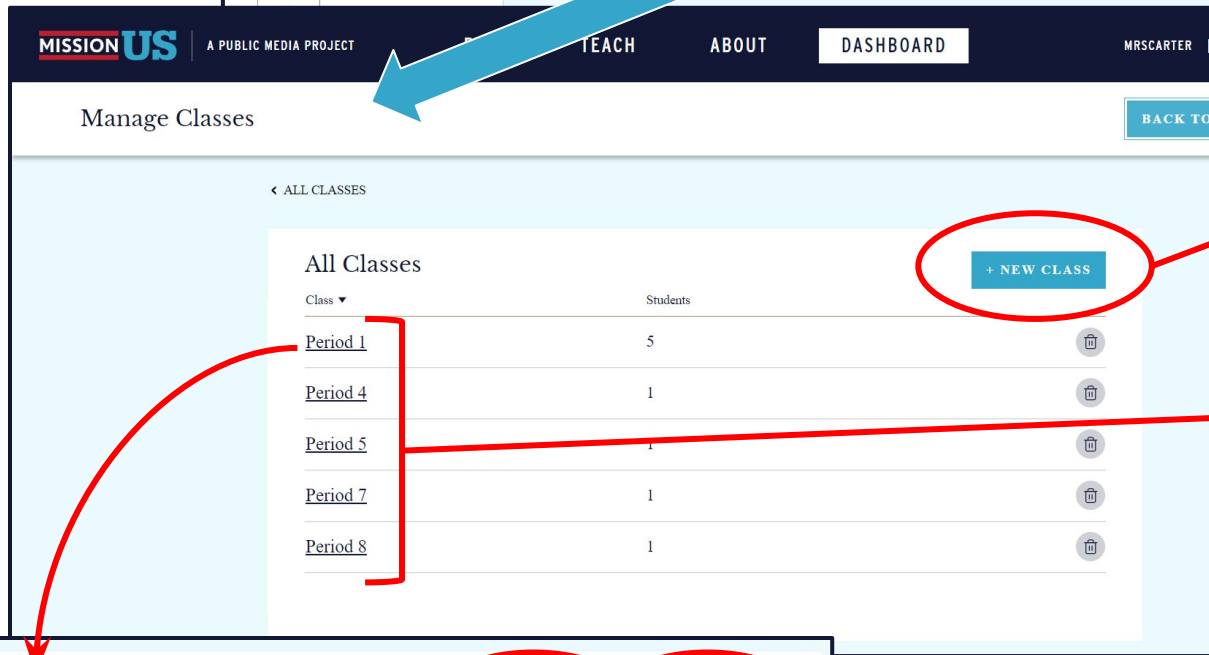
MISSION US | A PUBLIC MEDIA PROJECT

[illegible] TEACH ABOUT DASHBOARD MRSCARTER

Manage Classes

BACK TO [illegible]

‹ ALL CLASSES

All Classes

+ NEW CLASS

| Class ▾ | Students |
|---|---|
| Period 1 | 5 |
| Period 4 | 1 |
| Period 5 | 1 |
| Period 7 | 1 |
| Period 8 | 1 |